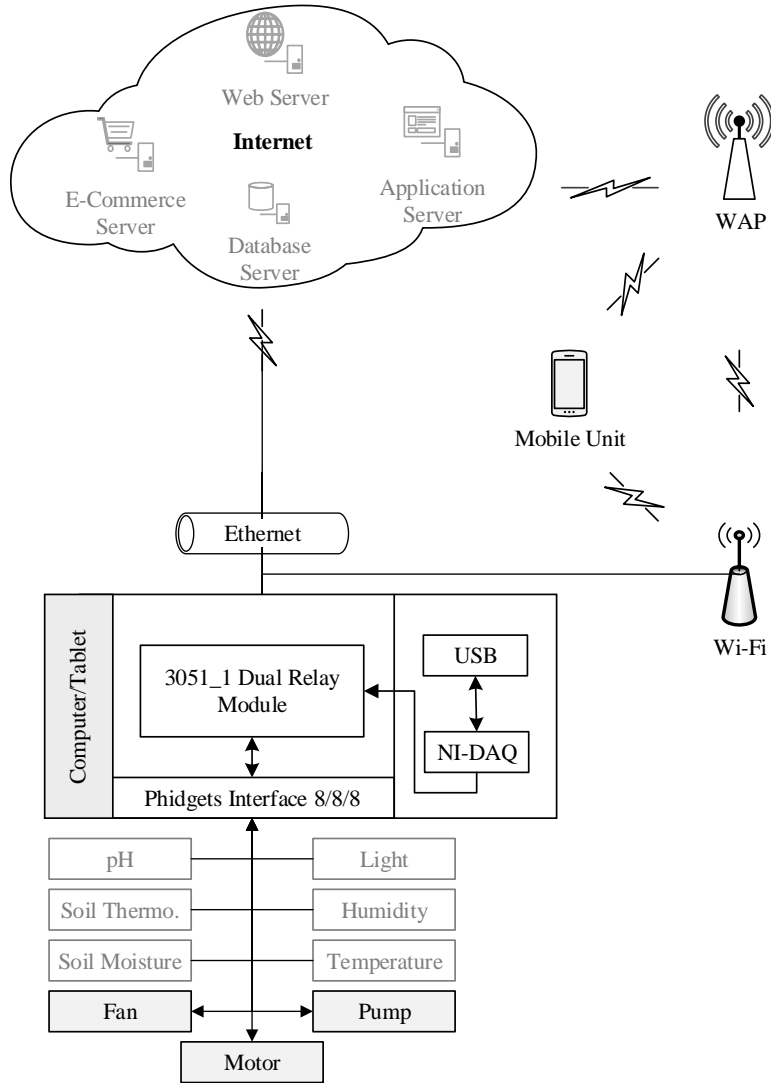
Web Server

Internet

E-Commerce Server

Database Server

Application Server

WAP

Mobile Unit

Ethernet

Wi-Fi

Computer/Tablet

3051_1 Dual Relay Module

USB

NI-DAQ

Phidgets Interface 8/8/8

pH

Light

Soil Thermo.

Humidity

Soil Moisture

Temperature

Fan

Pump

Motor